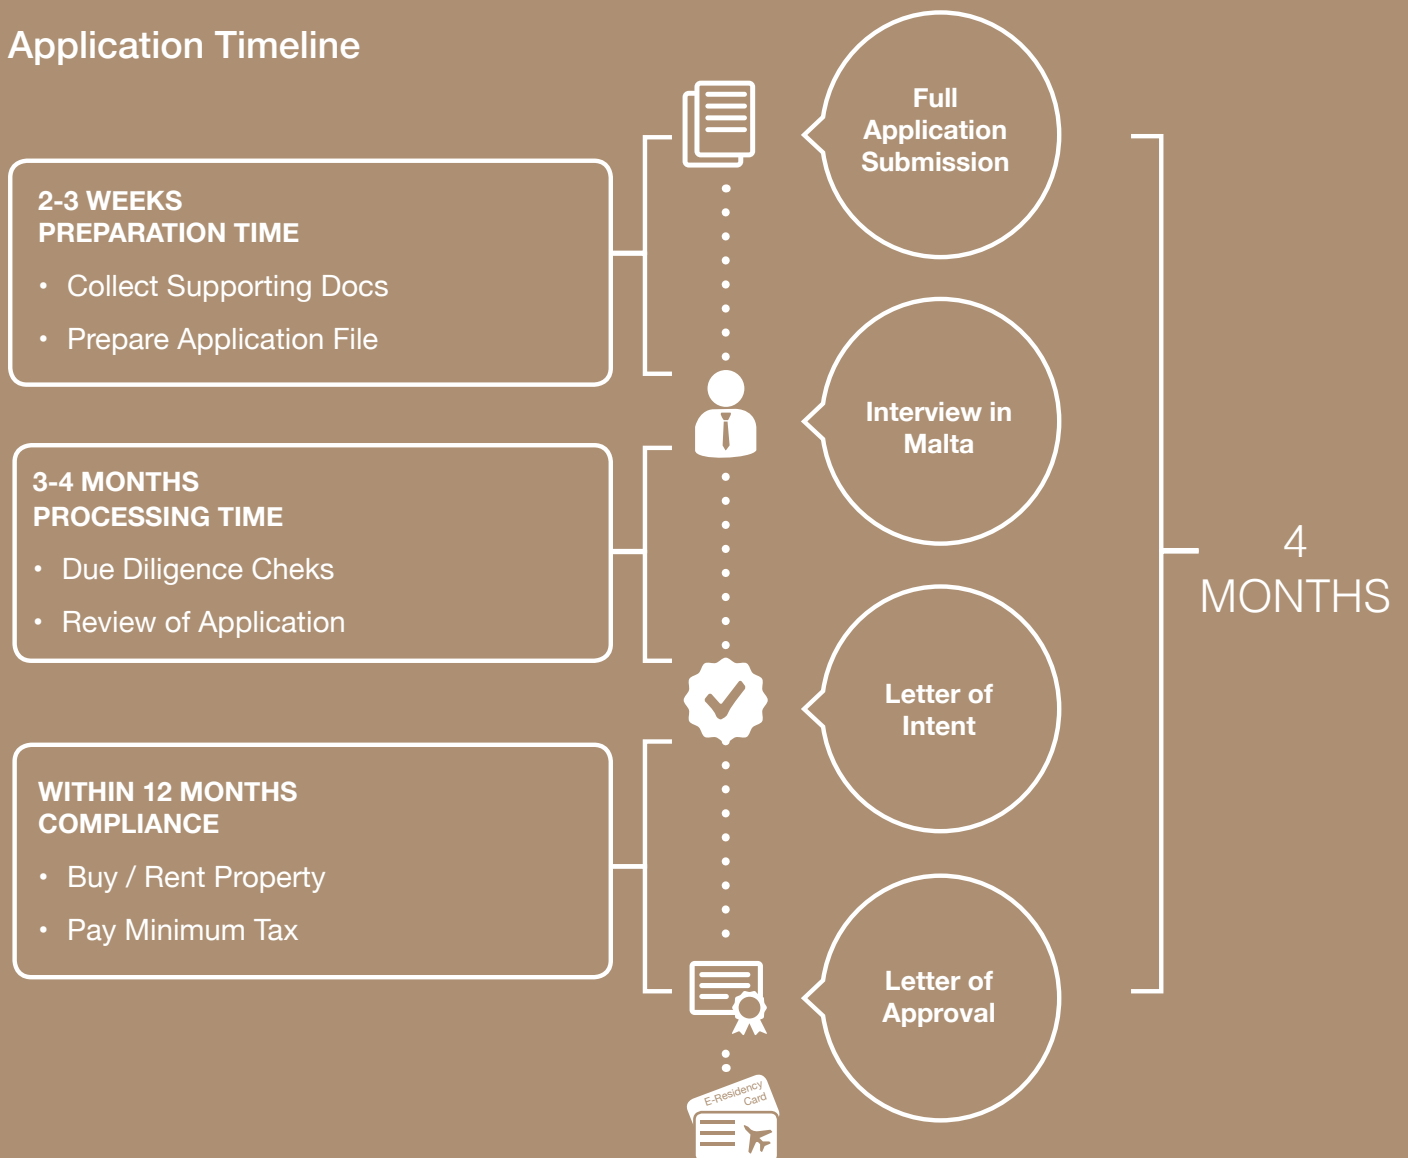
Application Timeline

2-3 WEEKS
PREPARATION TIME

• Collect Supporting Docs
• Prepare Application File

3-4 MONTHS
PROCESSING TIME

• Due Diligence Cheks
• Review of Application

WITHIN 12 MONTHS
COMPLIANCE

• Buy / Rent Property
• Pay Minimum Tax

Full Application Submission

Interview in Malta

Letter of Intent

Letter of Approval

E-Residency Card

4 MONTHS